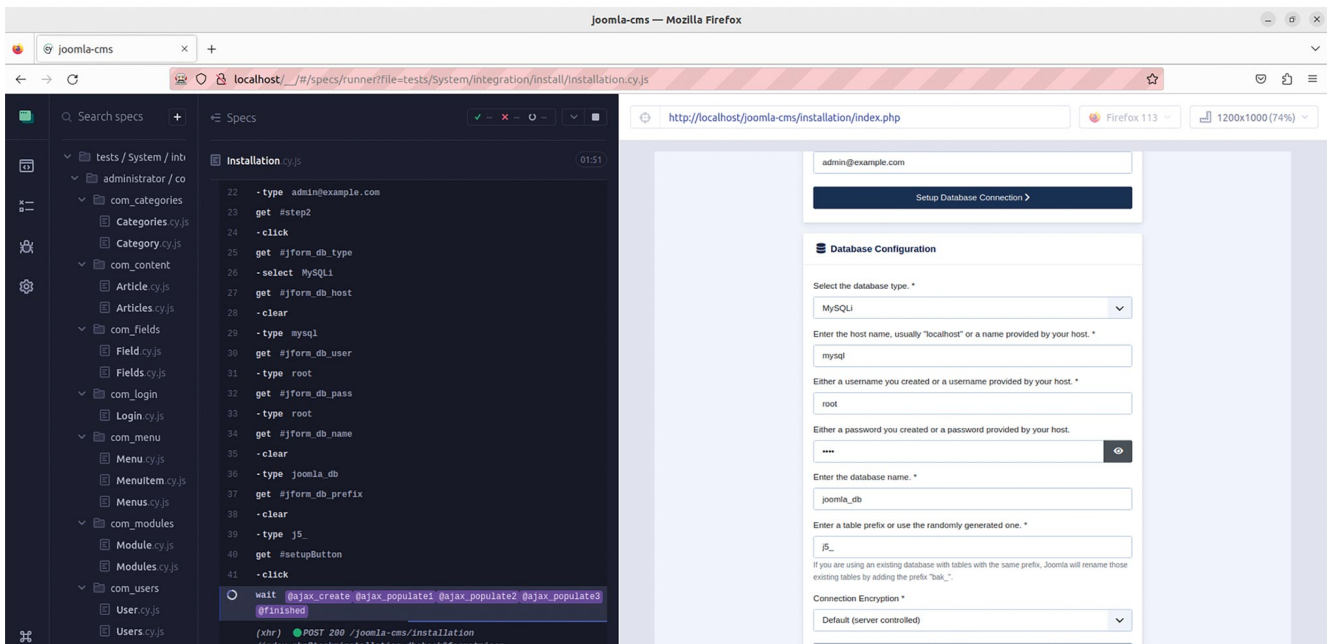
joomla-cms — Mozilla Firefox

joomla-cms ×

localhost/__/#/specs/runner?file=tests/System/integration/install/Installation.cy.js

Search specs

Specs

✓ – ✕ – ○ –

http://localhost/joomla-cms/installation/index.php

Firefox 113

1200x1000 (74%)

tests / System / int
administrator / co
com_categories
Categories.cy.js
Category.cy.js
com_content
Article.cy.js
Articles.cy.js
com_fields
Field.cy.js
Fields.cy.js
com_login
Login.cy.js
com_menu
Menu.cy.js
MenuItem.cy.js
Menus.cy.js
com_modules
Module.cy.js
Modules.cy.js
com_users
User.cy.js
Users.cy.js

Installation.cy.js 01:51

22 -type admin@example.com
23 get #step2
24 -click
25 get #jform_db_type
26 -select MySQLi
27 get #jform_db_host
28 -clear
29 -type mysql
30 get #jform_db_user
31 -type root
32 get #jform_db_pass
33 -type root
34 get #jform_db_name
35 -clear
36 -type joomla_db
37 get #jform_db_prefix
38 -clear
39 -type j5_
40 get #setupButton
41 -click
wait @ajax_create @ajax_populate1 @ajax_populate2 @ajax_populate3 @finished
(xhr) POST 200 /joomla-cms/installation

admin@example.com

Setup Database Connection

Database Configuration

Select the database type. *
MySQLi
Enter the host name, usually "localhost" or a name provided by your host. *
mysql
Either a username you created or a username provided by your host. *
root
Either a password you created or a password provided by your host.
••••
Enter the database name. *
joomla_db
Enter a table prefix or use the randomly generated one. *
j5_
If you are using an existing database with tables with the same prefix, Joomla will rename those existing tables by adding the prefix "bak_".
Connection Encryption *
Default (server controlled)